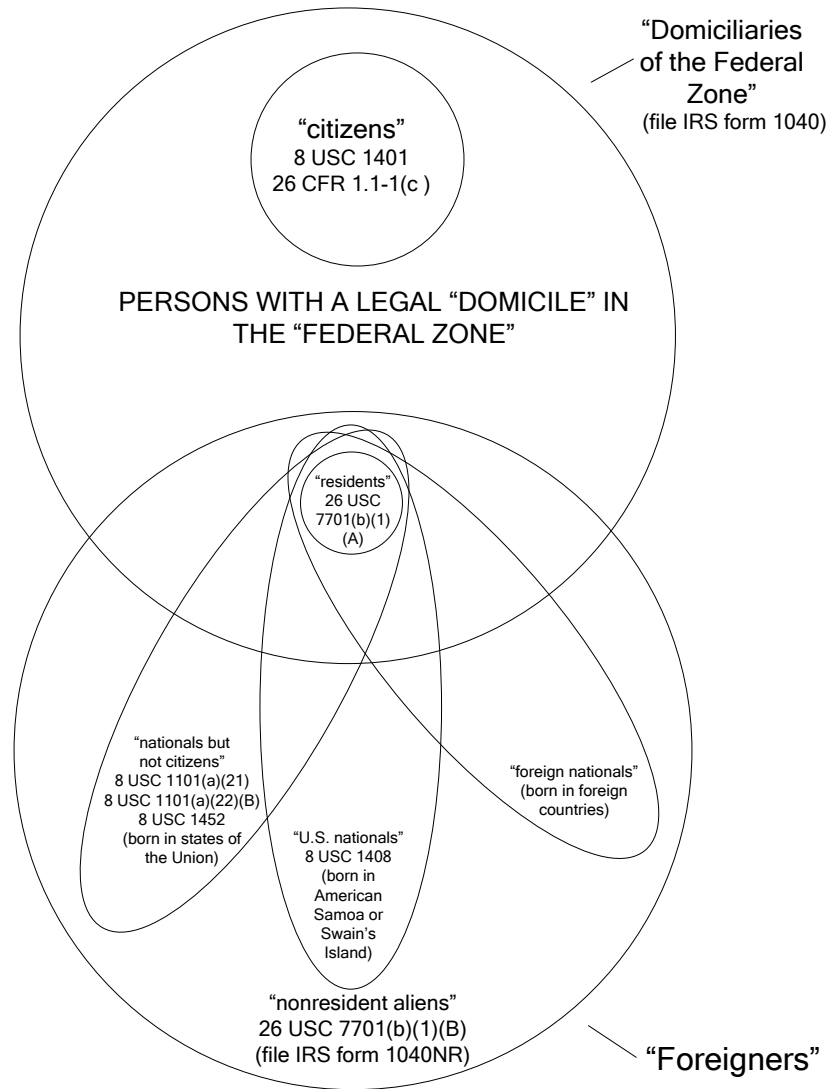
“Domiciliaries of the Federal Zone”
(file IRS form 1040)

“citizens”
8 USC 1401
26 CFR 1.1-1(c )

PERSONS WITH A LEGAL “DOMICILE” IN THE “FEDERAL ZONE”

“residents”
26 USC 7701(b)(1)(A)

“nationals but not citizens”
8 USC 1101(a)(21)
8 USC 1101(a)(22)(B)
8 USC 1452
(born in states of the Union)

“foreign nationals”
(born in foreign countries)

“U.S. nationals”
8 USC 1408
(born in American Samoa or Swain’s Island)

“nonresident aliens”
26 USC 7701(b)(1)(B)
(file IRS form 1040NR)

“Foreigners”